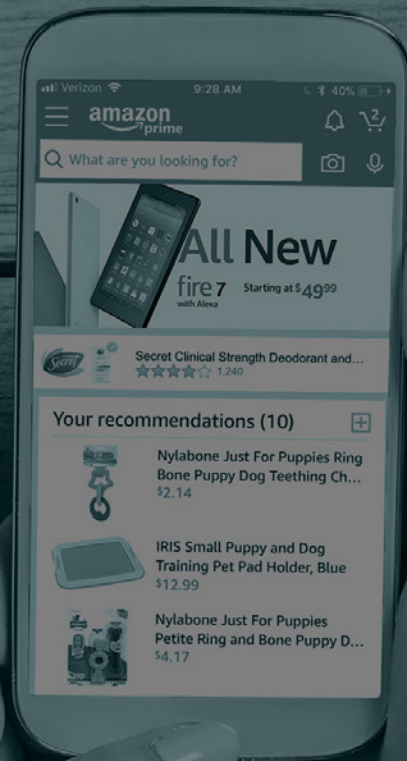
Verizon 9:28 AM 40%

amazon prime

2

What are you looking for?

All New

fire 7 with Alexa

Starting at $49.99

Secret

Secret Clinical Strength Deodorant and...

1,240

Your recommendations (10)

Nylabone Just For Puppies Ring Bone Puppy Dog Teething Ch...

$2.14

IRIS Small Puppy and Dog Training Pet Pad Holder, Blue

$12.99

Nylabone Just For Puppies Petite Ring and Bone Puppy D...

$4.17